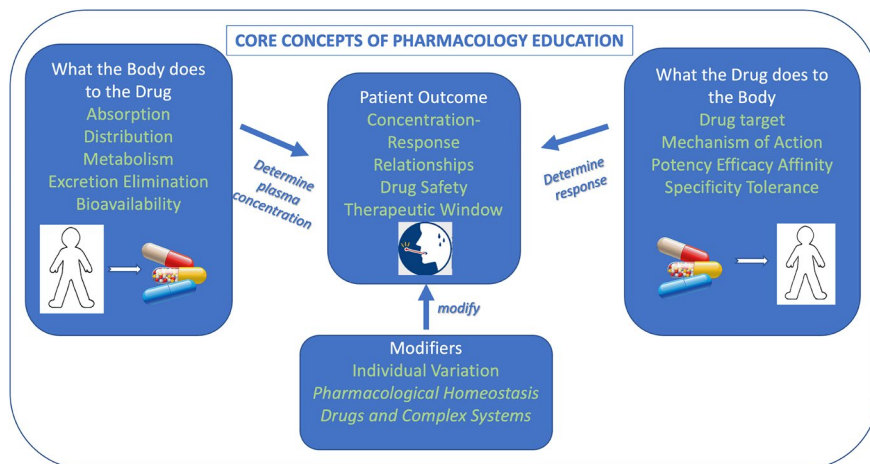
CORE CONCEPTS OF PHARMACOLOGY EDUCATION

What the Body does to the Drug
Absorption
Distribution
Metabolism
Excretion Elimination
Bioavailability

Determine plasma concentration

Patient Outcome
Concentration-Response Relationships
Drug Safety
Therapeutic Window

Determine response

What the Drug does to the Body
Drug target
Mechanism of Action
Potency Efficacy Affinity
Specificity Tolerance

modify

Modifiers
Individual Variation
*Pharmacological Homeostasis*
*Drugs and Complex Systems*